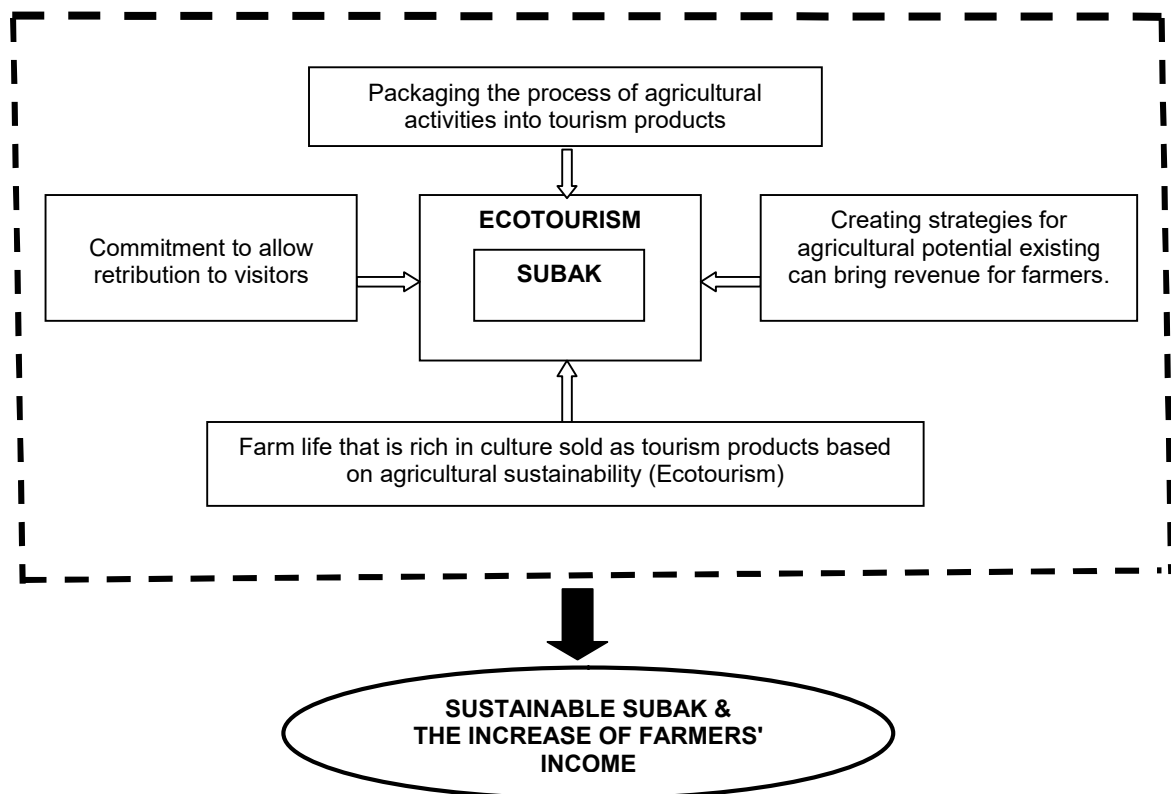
Packaging the process of agricultural activities into tourism products

Commitment to allow retribution to visitors

ECOTOURISM

SUBAK

Creating strategies for agricultural potential existing can bring revenue for farmers.

Farm life that is rich in culture sold as tourism products based on agricultural sustainability (Ecotourism)

SUSTAINABLE SUBAK & THE INCREASE OF FARMERS' INCOME